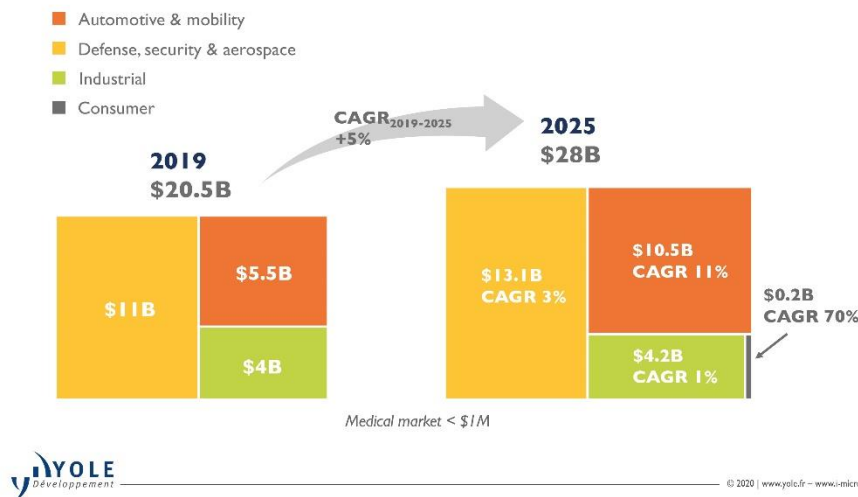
Automotive & mobility
Defense, security & aerospace
Industrial
Consumer

CAGR$_{2019-2025}$
+5%

2019
$20.5B

$11B
$5.5B
$4B

2025
$28B

$13.1B
CAGR 3%
$10.5B
CAGR 11%
$4.2B
CAGR 1%
$0.2B
CAGR 70%

Medical market < $1M

YOLE Développement

© 2020 | www.yole.fr – www.i-micr